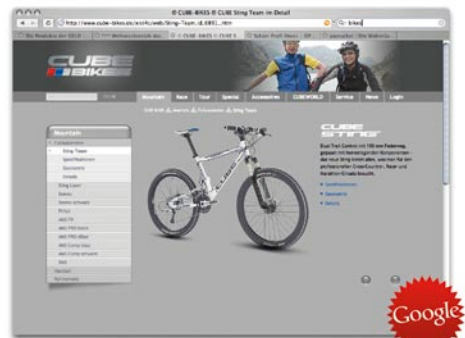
® CUBE-BIKES ® CUBE Sting Team in Detail

http://www.cube-bikes.de/xist4c/web/Sting-Team_id_6901_.htm

Q- bikes

CUBE BIKES

Mountain | Race | Tour | Special | Accessoires | CUBEWORLD | Service | News | Login

Mountain

Sting Team

CUBE Sting

Google